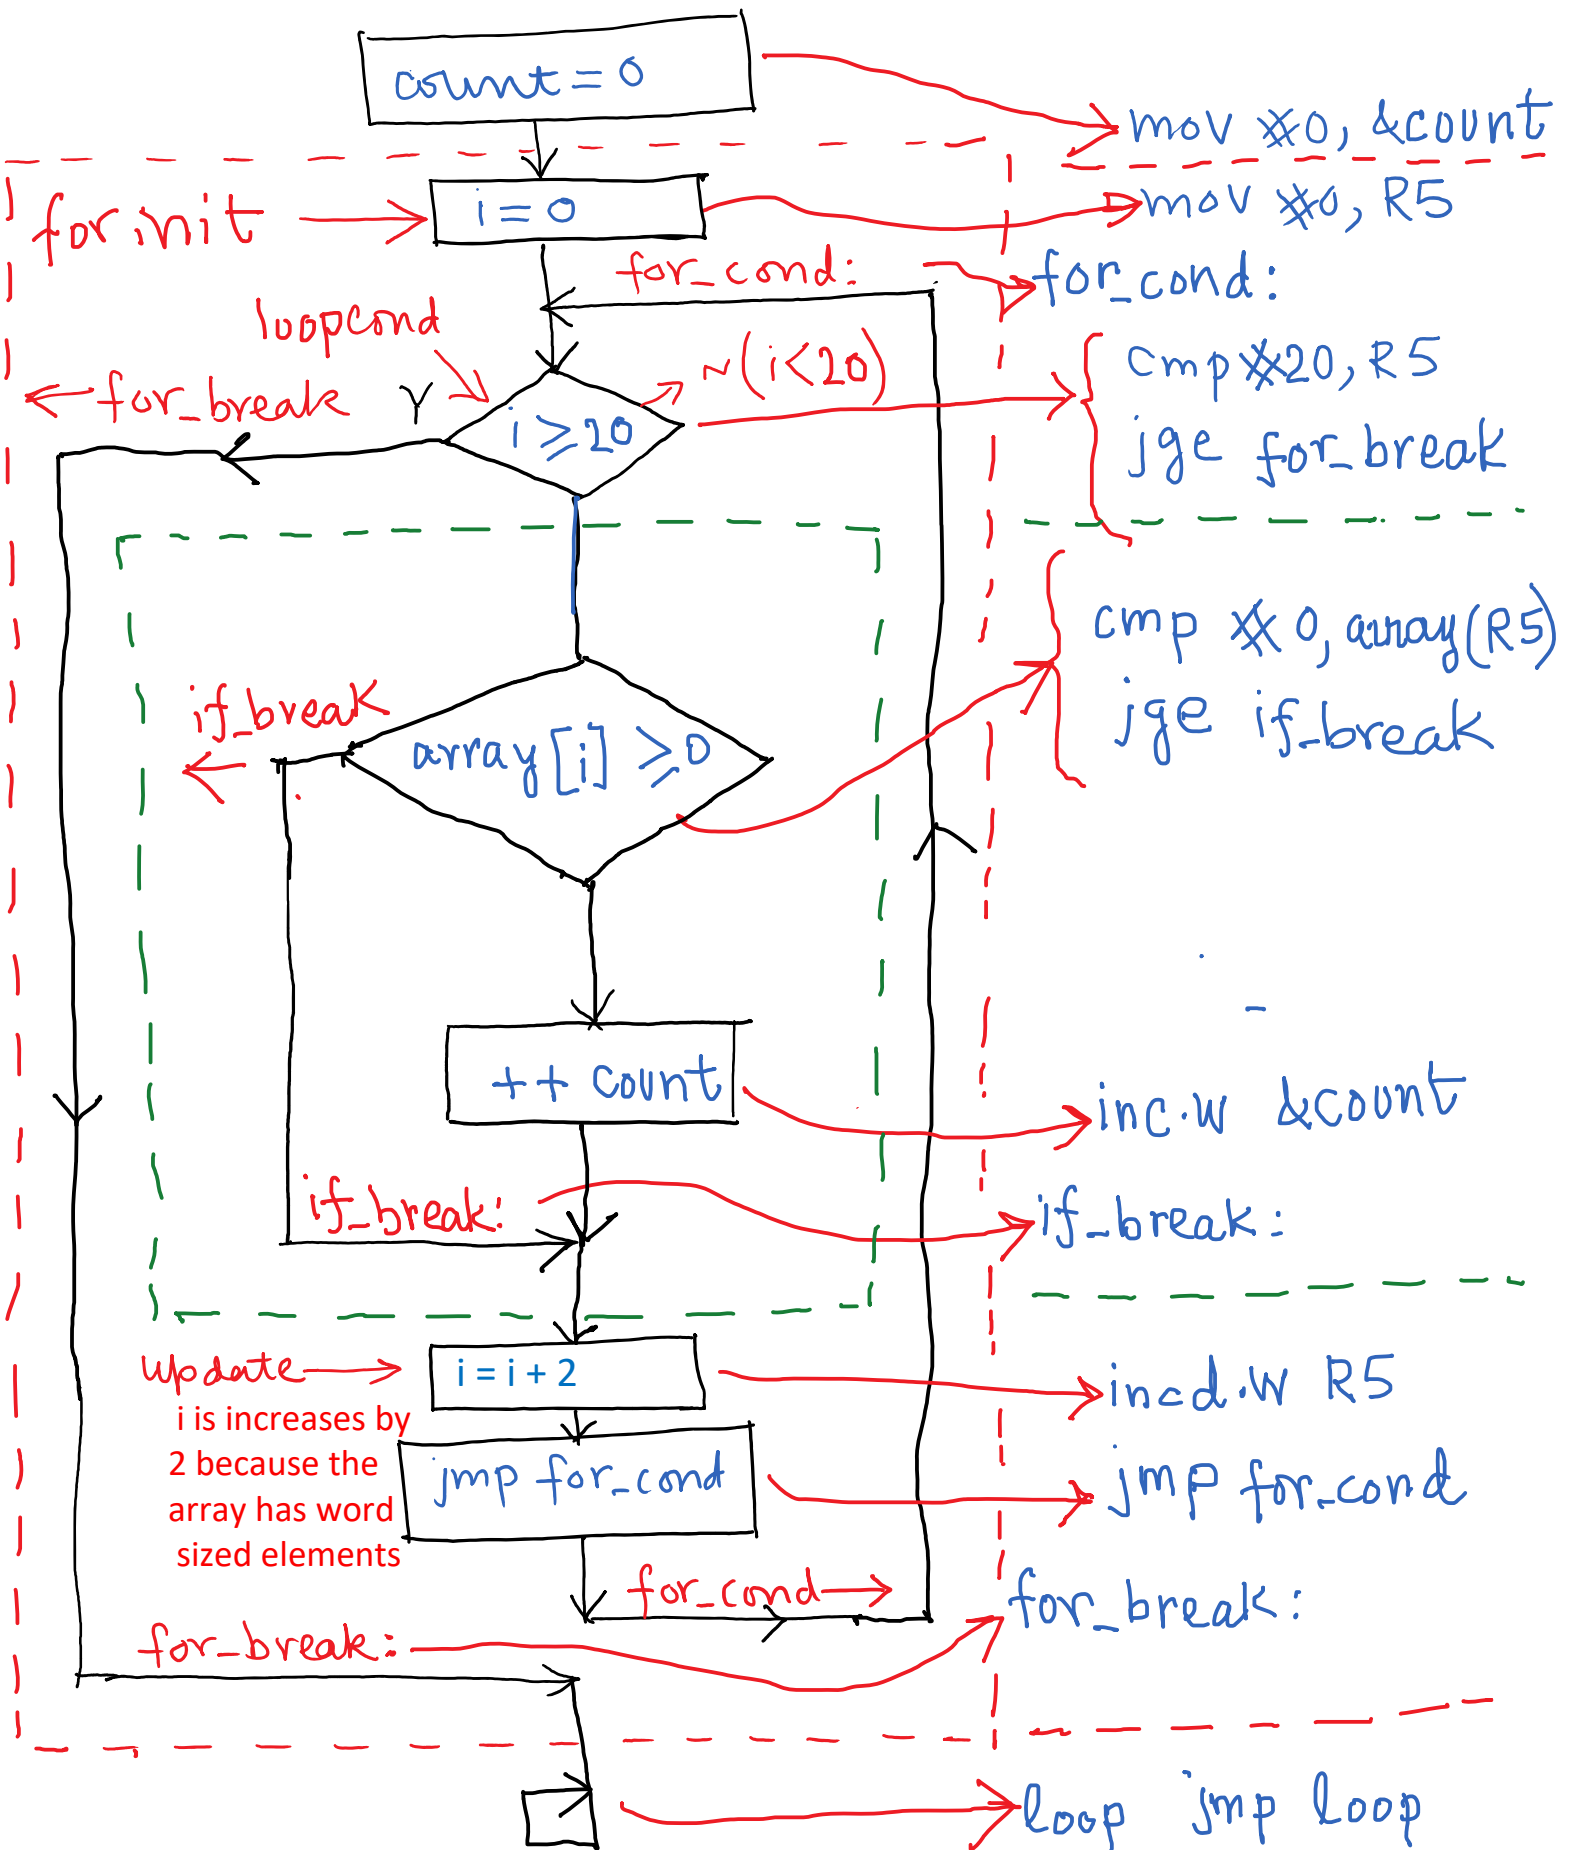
count = 0

mov #0, &count

for init

i = 0

mov #0, R5

for_cond:

for_cond:

loopcond

~(i<20)

for_break

Y

i ≥ 20

cmp #20, R5
jge for_break

cmp #0, array(R5)
jge if_break

if_break

array[i] ≥ 0

++ count

inc.w &count

if_break:

if_break:

update

i = i + 2

incd.w R5

i is increases by 2 because the array has word sized elements

jmp for_cond

jmp for_cond

for_cond

for_break:

for_break:

loop jmp loop